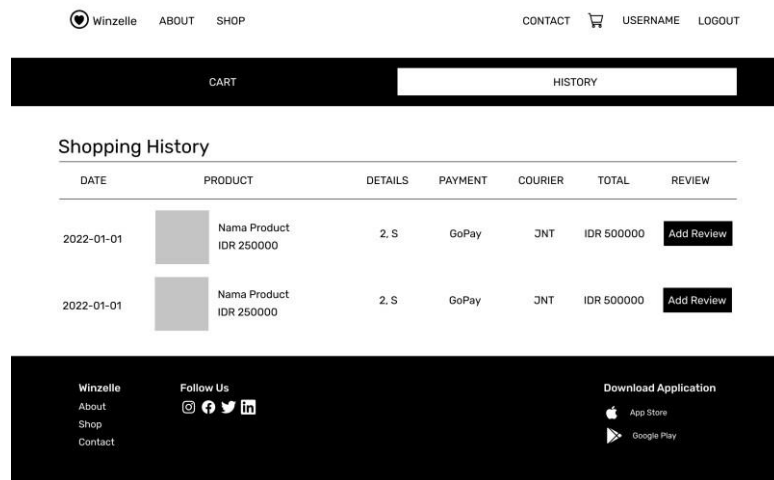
Winzelle ABOUT SHOP CONTACT USERNAME LOGOUT

CART HISTORY

Shopping History

| DATE | PRODUCT | DETAILS | PAYMENT | COURIER | TOTAL | REVIEW |
|---|---|---|---|---|---|---|
| 2022-01-01 | Nama Product IDR 250000 | 2, S | GoPay | JNT | IDR 500000 | Add Review |
| 2022-01-01 | Nama Product IDR 250000 | 2, S | GoPay | JNT | IDR 500000 | Add Review |

Winzelle
About
Shop
Contact

Follow Us

Download Application
App Store
Google Play